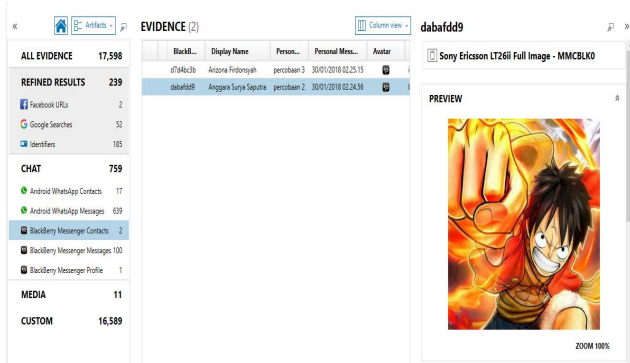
« Artifacts

ALL EVIDENCE 17,598

REFINED RESULTS 239

Facebook URLs 2

Google Searches 52

Identifiers 185

CHAT 759

Android WhatsApp Contacts 17

Android WhatsApp Messages 639

BlackBerry Messenger Contacts 2

BlackBerry Messenger Messages 100

BlackBerry Messenger Profile 1

MEDIA 11

CUSTOM 16,589

EVIDENCE (2)

Column view

| BlackB... | Display Name | Person... | Personal Mess... | Avatar |
|---|---|---|---|---|
| d7d4bc3b | Arizona Firdonsyah | percobaan 3 | 30/01/2018 02.25.15 | |
| dabafdd9 | Anggara Surya Saputra | percobaan 2 | 30/01/2018 02.24.56 | |

dabafdd9

Sony Ericsson LT26ii Full Image - MMCBLK0

PREVIEW

ZOOM 100%